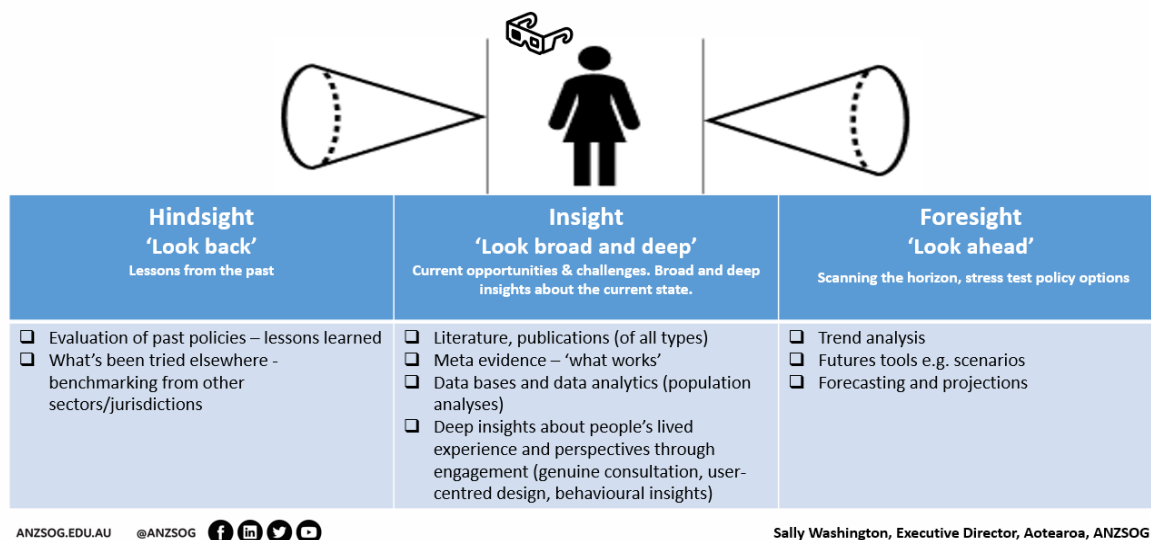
| Hindsight<br>'Look back'<br>Lessons from the past | Insight<br>'Look broad and deep'<br>Current opportunities & challenges. Broad and deep insights about the current state. | Foresight<br>'Look ahead'<br>Scanning the horizon, stress test policy options |
|---|---|---|
| ❑ Evaluation of past policies – lessons learned<br>❑ What's been tried elsewhere - benchmarking from other sectors/jurisdictions | ❑ Literature, publications (of all types)<br>❑ Meta evidence – 'what works'<br>❑ Data bases and data analytics (population analyses)<br>❑ Deep insights about people's lived experience and perspectives through engagement (genuine consultation, user-centred design, behavioural insights) | ❑ Trend analysis<br>❑ Futures tools e.g. scenarios<br>❑ Forecasting and projections |

ANZSOG.EDU.AU @ANZSOG

Sally Washington, Executive Director, Aotearoa, ANZSOG